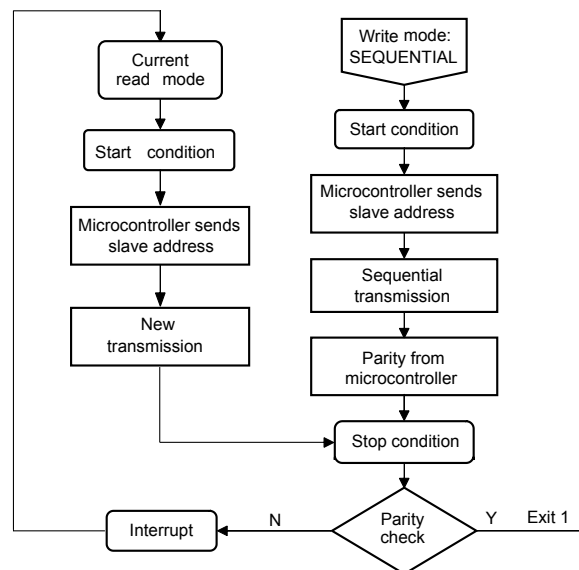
Current read mode

Start condition

Microcontroller sends slave address

New transmission

Write mode: SEQUENTIAL

Start condition

Microcontroller sends slave address

Sequential transmission

Parity from microcontroller

Stop condition

Parity check

N

Y

Exit 1

Interrupt